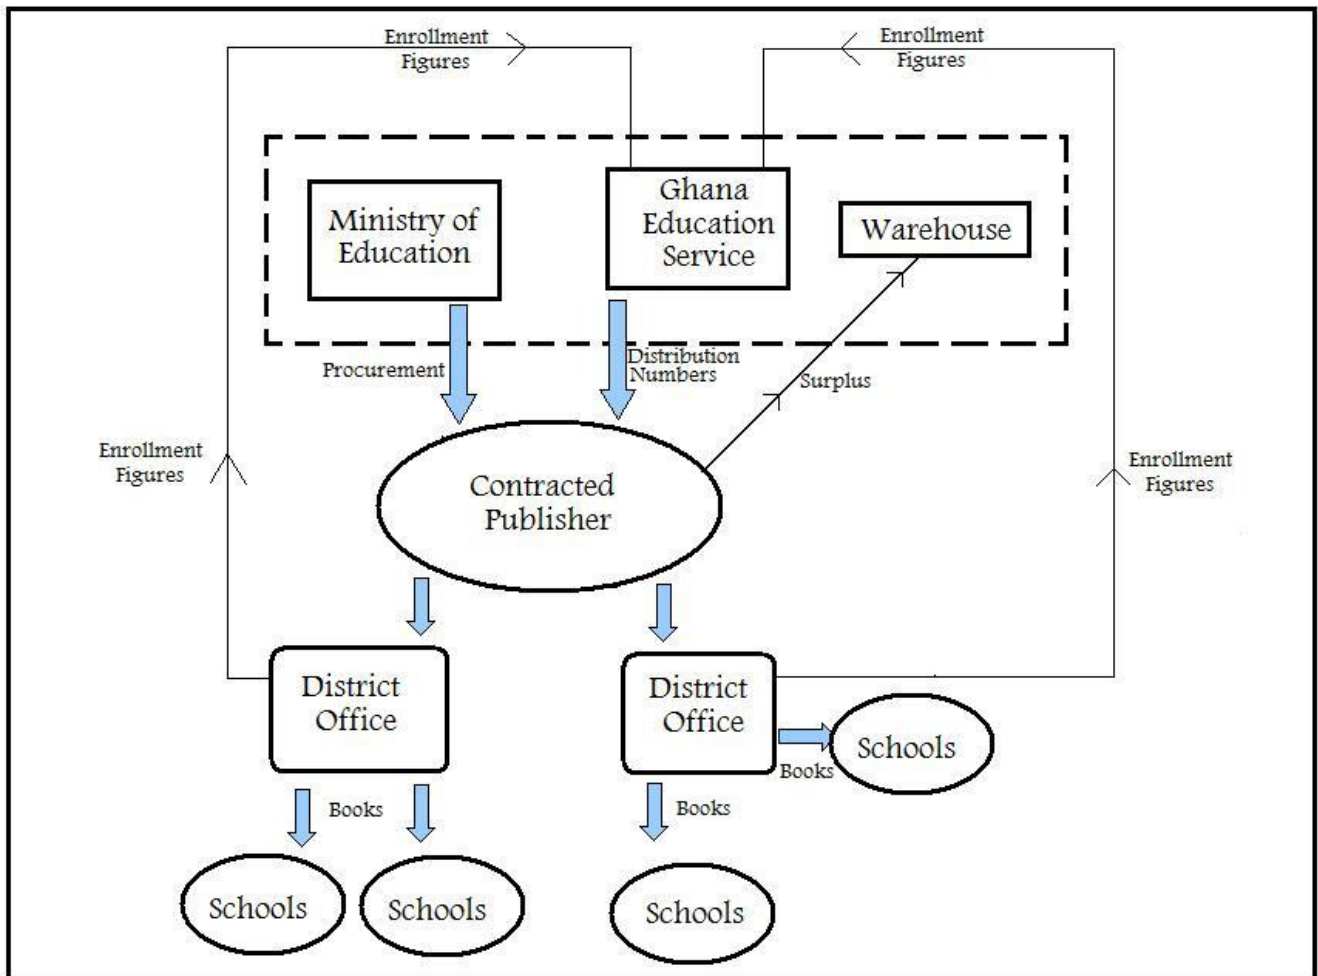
Enrollment Figures

Enrollment Figures

Ministry of Education

Ghana Education Service

Warehouse

Procurement

Distribution Numbers

Surplus

Enrollment Figures

Enrollment Figures

Contracted Publisher

District Office

District Office

Schools

Books

Books

Books

Schools

Schools

Schools